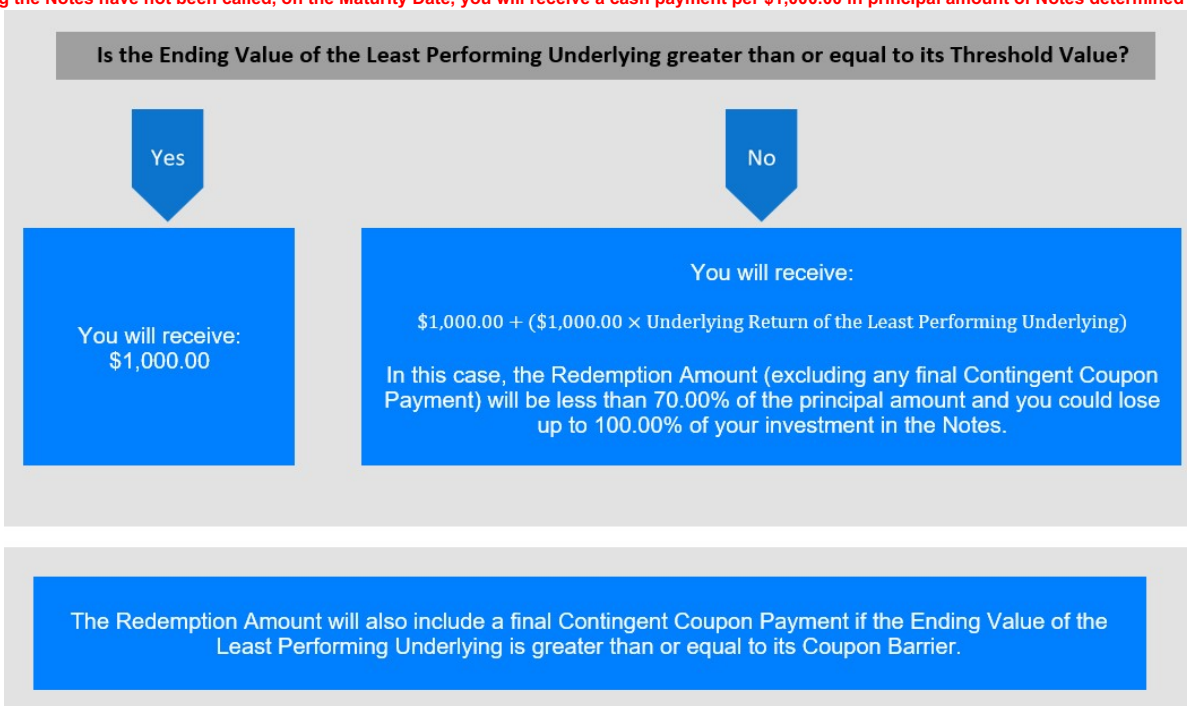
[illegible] the Notes have not been called, on the Maturity Date, you will receive a cash payment per $1,000.00 in principal amount of Notes determined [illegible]

Is the Ending Value of the Least Performing Underlying greater than or equal to its Threshold Value?

Yes

No

You will receive:
$1,000.00

You will receive:

$\$1{,}000.00 + (\$1{,}000.00 \times \text{Underlying Return of the Least Performing Underlying})$

In this case, the Redemption Amount (excluding any final Contingent Coupon Payment) will be less than 70.00% of the principal amount and you could lose up to 100.00% of your investment in the Notes.

The Redemption Amount will also include a final Contingent Coupon Payment if the Ending Value of the Least Performing Underlying is greater than or equal to its Coupon Barrier.